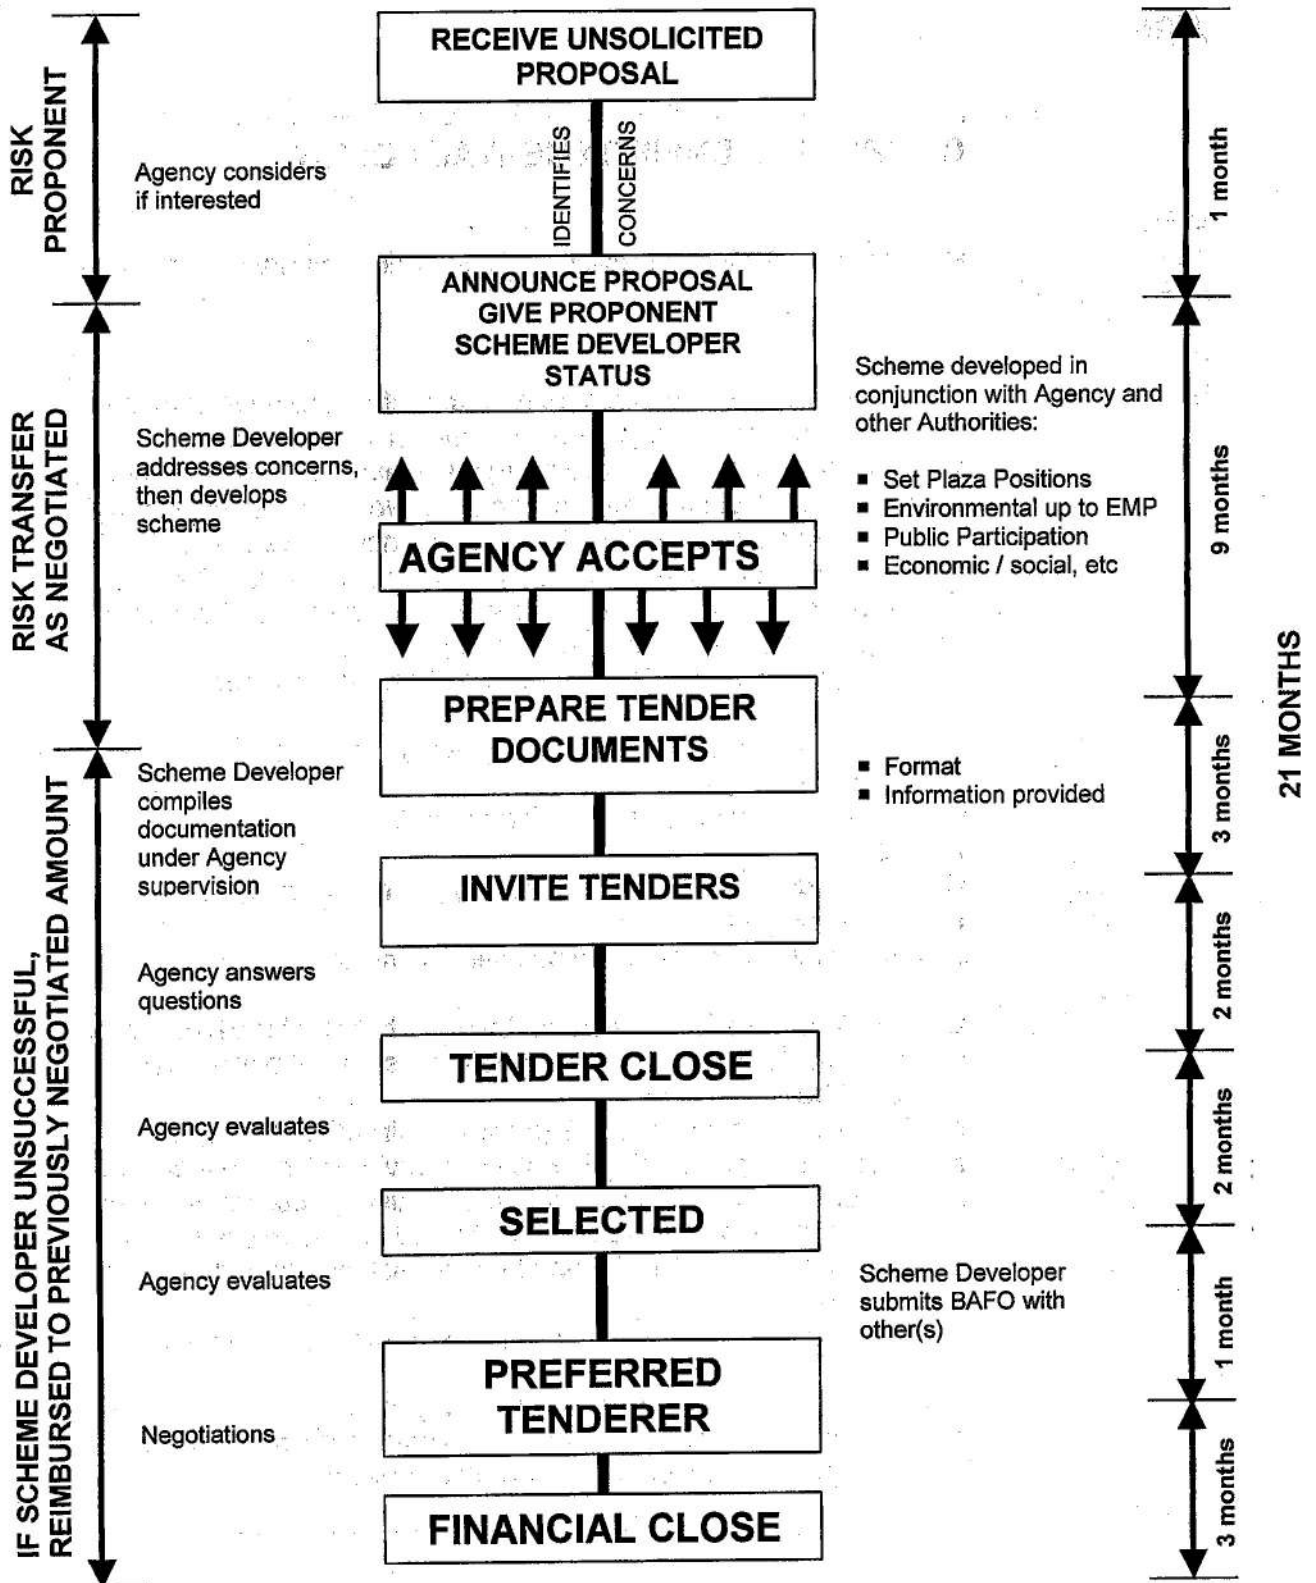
RISK PROPONENT

RISK TRANSFER AS NEGOTIATED

IF SCHEME DEVELOPER UNSUCCESSFUL, REIMBURSED TO PREVIOUSLY NEGOTIATED AMOUNT

RECEIVE UNSOLICITED PROPOSAL

Agency considers if interested

IDENTIFIES CONCERNS

1 month

ANNOUNCE PROPOSAL GIVE PROPONENT SCHEME DEVELOPER STATUS

Scheme developed in conjunction with Agency and other Authorities:

- Set Plaza Positions
- Environmental up to EMP
- Public Participation
- Economic / social, etc

Scheme Developer addresses concerns, then develops scheme

AGENCY ACCEPTS

9 months

PREPARE TENDER DOCUMENTS

Scheme Developer compiles documentation under Agency supervision

- Format
- Information provided

3 months

21 MONTHS

INVITE TENDERS

Agency answers questions

2 months

TENDER CLOSE

Agency evaluates

2 months

SELECTED

Agency evaluates

Scheme Developer submits BAFO with other(s)

1 month

PREFERRED TENDERER

Negotiations

3 months

FINANCIAL CLOSE